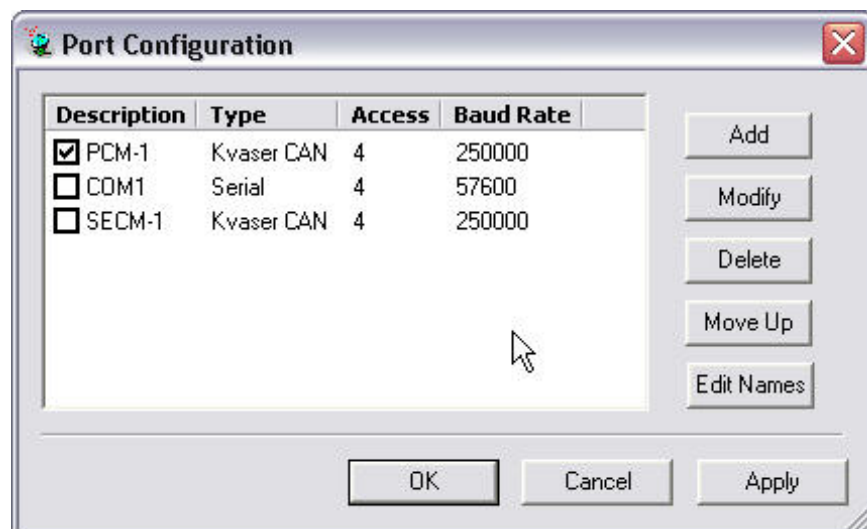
Port Configuration

| Description | Type | Access | Baud Rate |
|---|---|---|---|
| ☑ PCM-1 | Kvaser CAN | 4 | 250000 |
| ☐ COM1 | Serial | 4 | 57600 |
| ☐ SECM-1 | Kvaser CAN | 4 | 250000 |

Add
Modify
Delete
Move Up
Edit Names

OK
Cancel
Apply